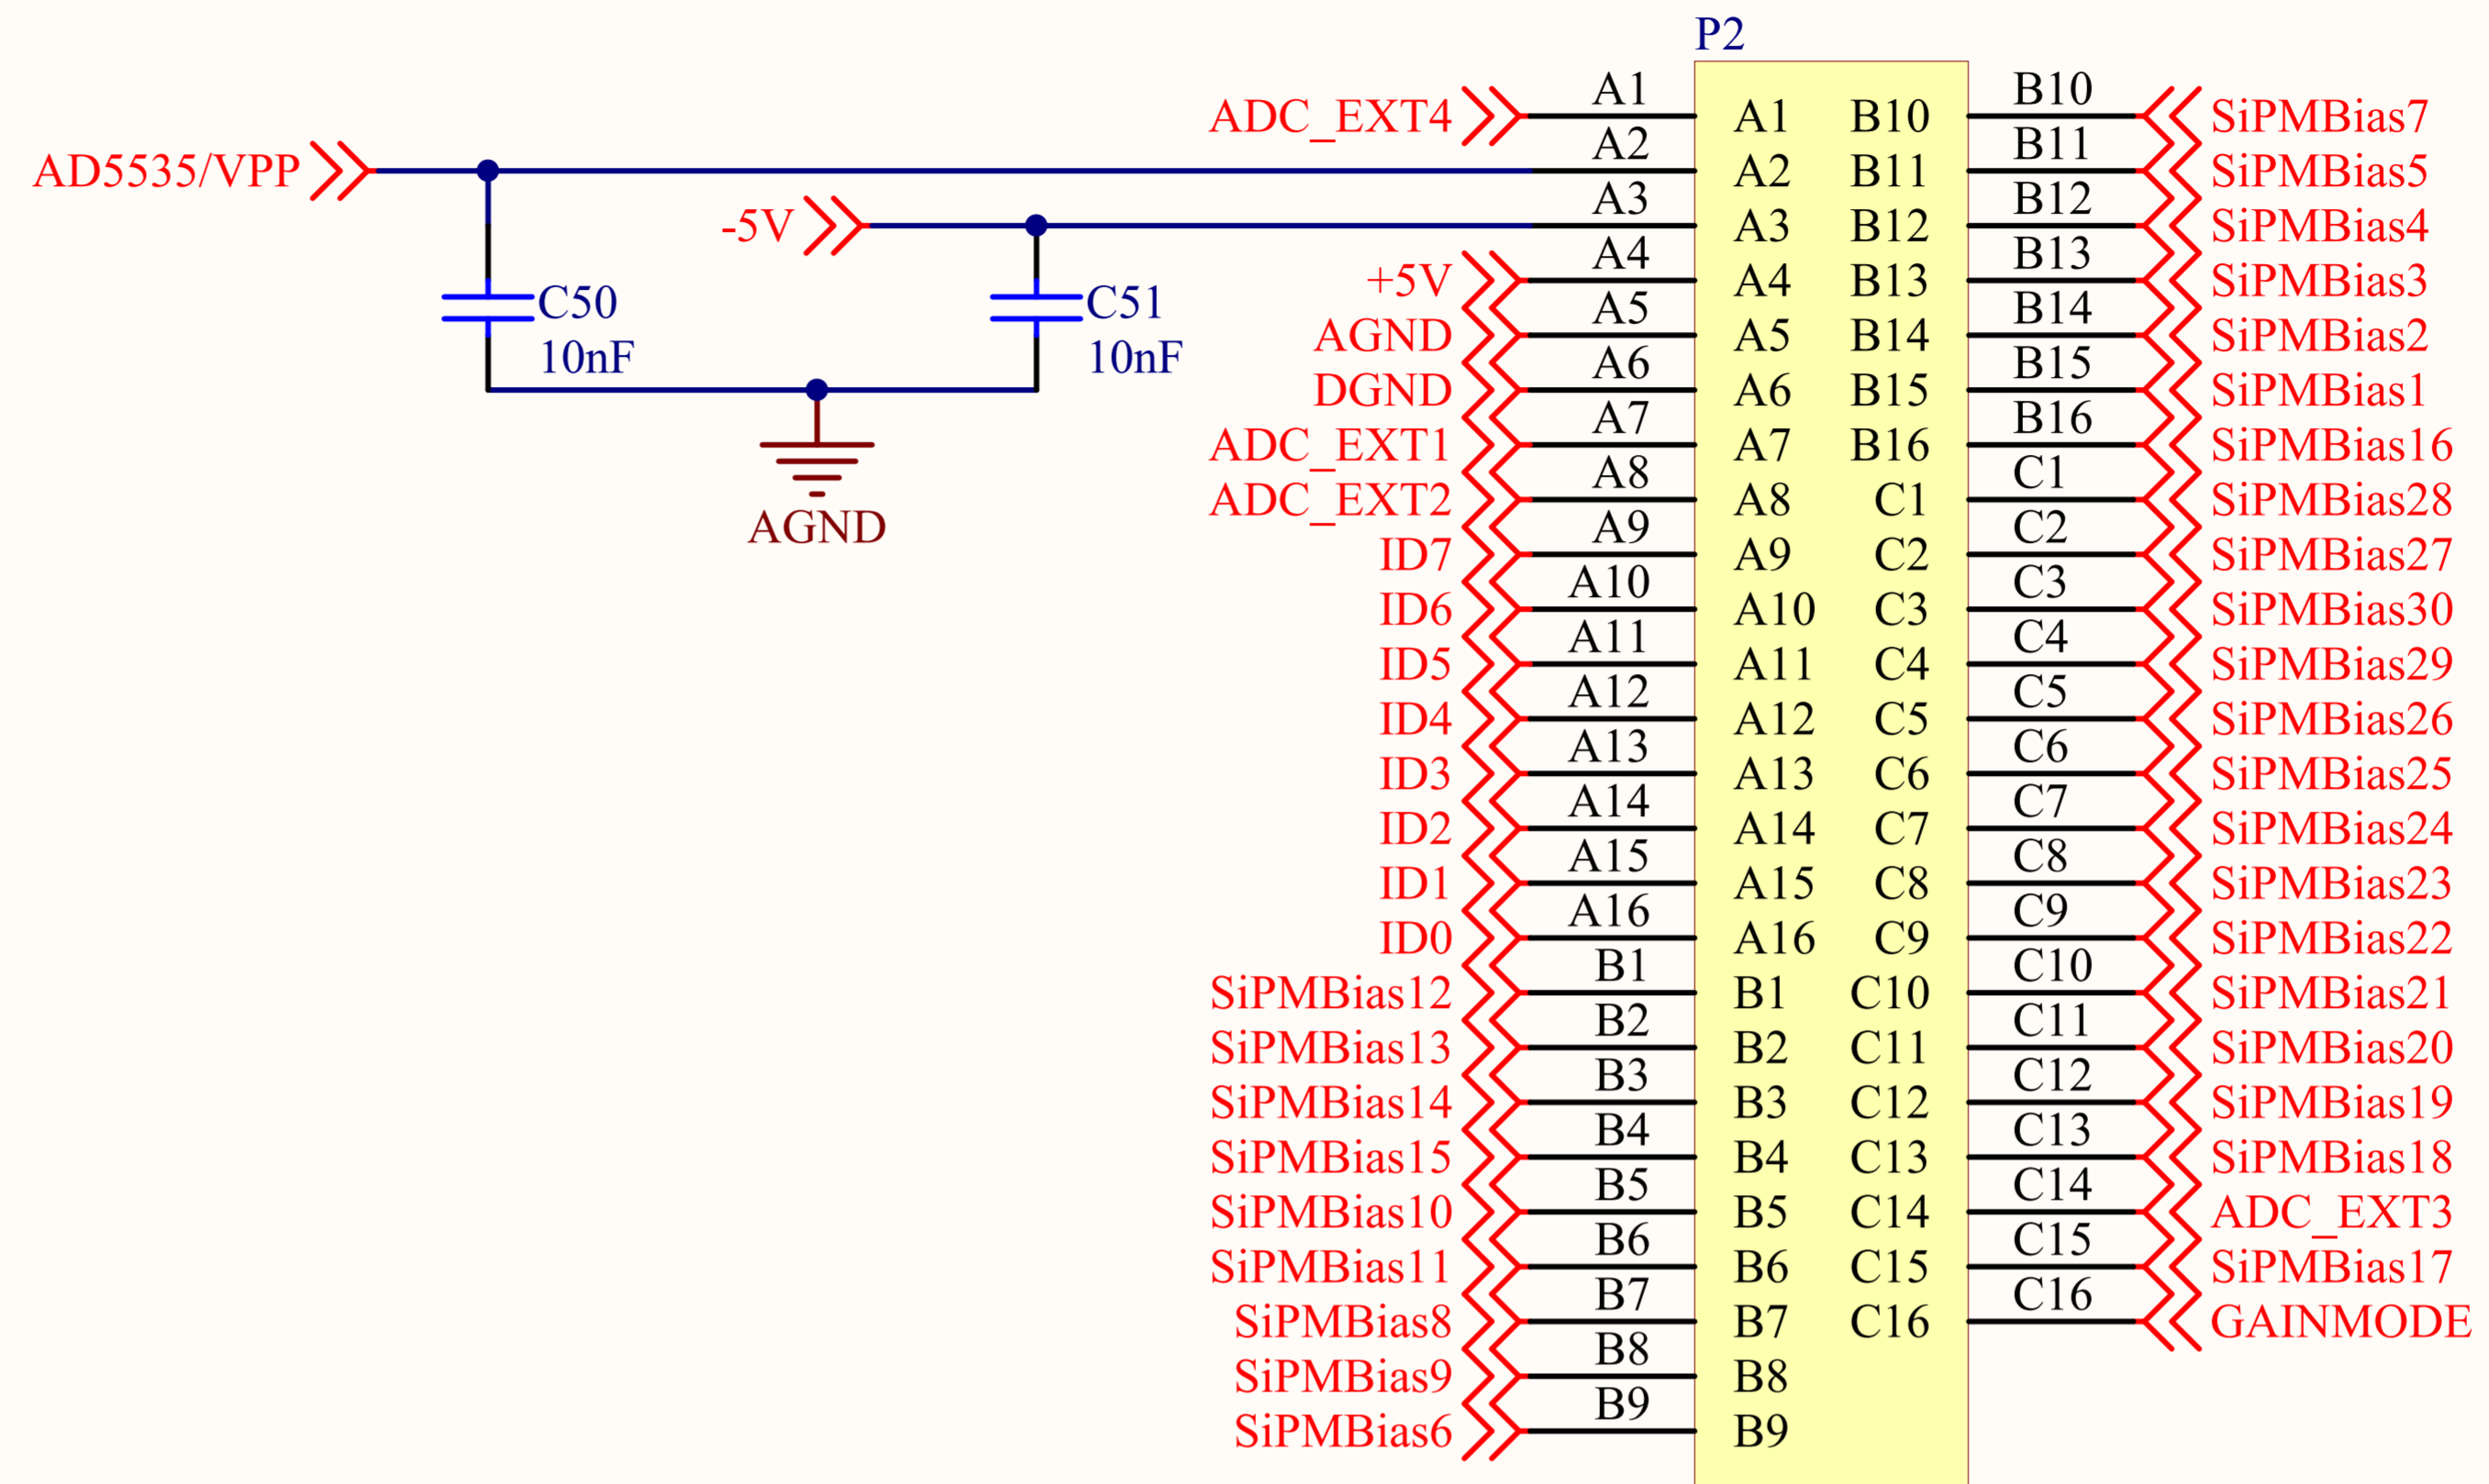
P2

AD5535/VPP
-5V
C50
10nF
C51
10nF
AGND

ADC_EXT4 A1 A1 B10 B10 SiPMBias7
A2 A2 B11 B11 SiPMBias5
A3 A3 B12 B12 SiPMBias4
+5V A4 A4 B13 B13 SiPMBias3
AGND A5 A5 B14 B14 SiPMBias2
DGND A6 A6 B15 B15 SiPMBias1
ADC_EXT1 A7 A7 B16 B16 SiPMBias16
ADC_EXT2 A8 A8 C1 C1 SiPMBias28
ID7 A9 A9 C2 C2 SiPMBias27
ID6 A10 A10 C3 C3 SiPMBias30
ID5 A11 A11 C4 C4 SiPMBias29
ID4 A12 A12 C5 C5 SiPMBias26
ID3 A13 A13 C6 C6 SiPMBias25
ID2 A14 A14 C7 C7 SiPMBias24
ID1 A15 A15 C8 C8 SiPMBias23
ID0 A16 A16 C9 C9 SiPMBias22
SiPMBias12 B1 B1 C10 C10 SiPMBias21
SiPMBias13 B2 B2 C11 C11 SiPMBias20
SiPMBias14 B3 B3 C12 C12 SiPMBias19
SiPMBias15 B4 B4 C13 C13 SiPMBias18
SiPMBias10 B5 B5 C14 C14 ADC_EXT3
SiPMBias11 B6 B6 C15 C15 SiPMBias17
SiPMBias8 B7 B7 C16 C16 GAINMODE
SiPMBias9 B8 B8
SiPMBias6 B9 B9